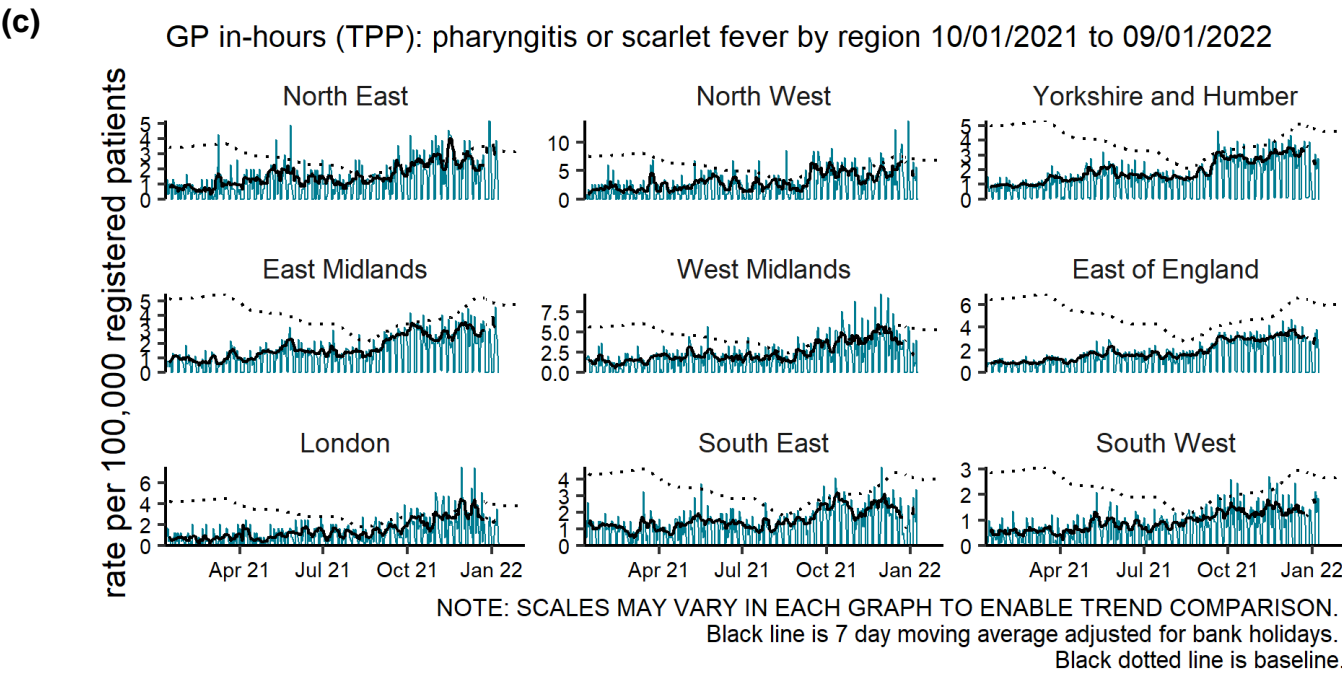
(c)

GP in-hours (TPP): pharyngitis or scarlet fever by region 10/01/2021 to 09/01/2022

rate per 100,000 registered patients

North East
5
4
3
2
1
0

North West
10
5
0

Yorkshire and Humber
5
4
3
2
1
0

East Midlands
5
4
3
2
1
0

West Midlands
7.5
5.0
2.5
0.0

East of England
6
4
2
0

London
6
4
2
0
Apr 21
Jul 21
Oct 21
Jan 22

South East
4
3
2
1
0
Apr 21
Jul 21
Oct 21
Jan 22

South West
3
2
1
0
Apr 21
Jul 21
Oct 21
Jan 22

NOTE: SCALES MAY VARY IN EACH GRAPH TO ENABLE TREND COMPARISON.
Black line is 7 day moving average adjusted for bank holidays.
Black dotted line is baseline.